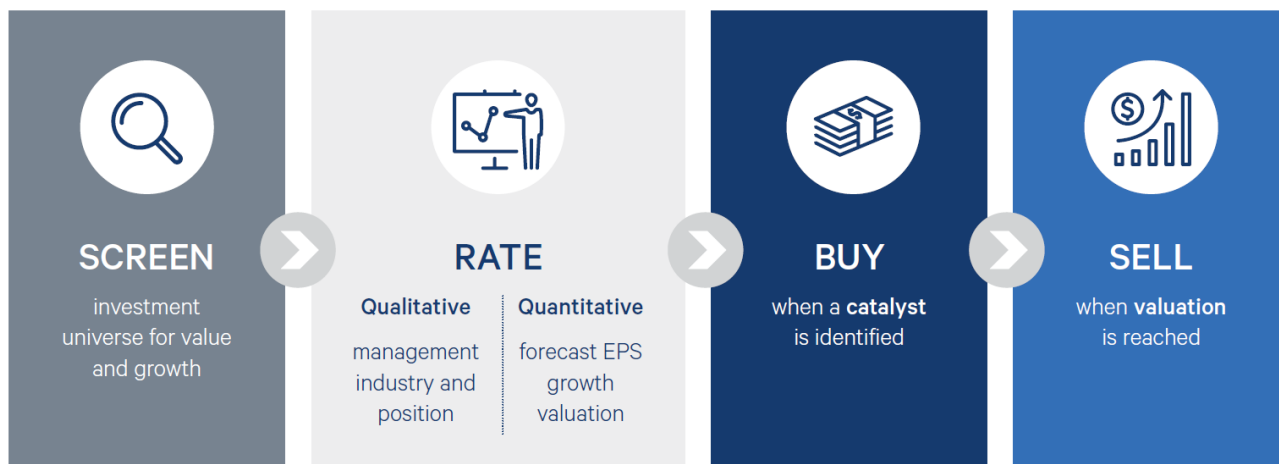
SCREEN

investment universe for value and growth

RATE

Qualitative

management
industry and position

Quantitative

forecast EPS
growth
valuation

BUY

when a catalyst is identified

SELL

when valuation is reached